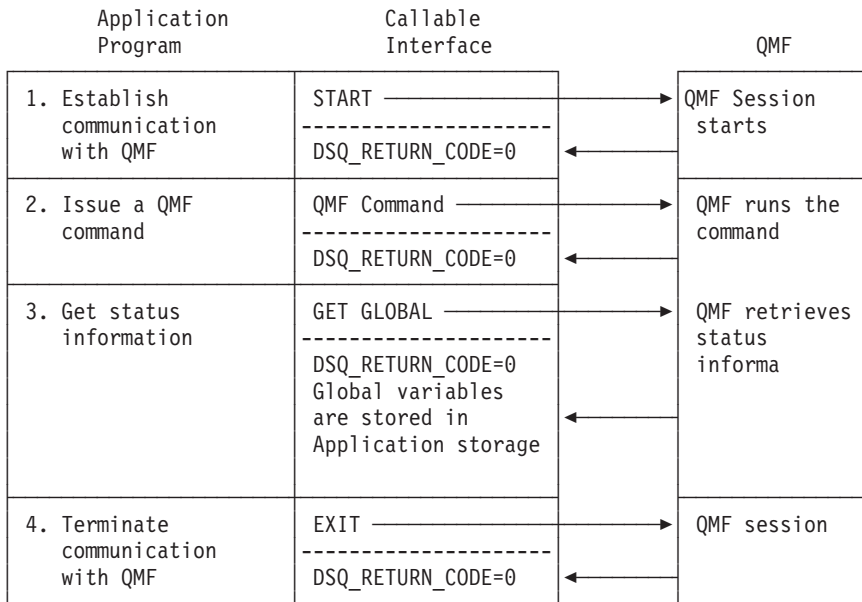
| Application Program | Callable Interface | QMF |
|---|---|---|
| 1. Establish communication with QMF | START<br>DSQ_RETURN_CODE=0 | QMF Session starts |
| 2. Issue a QMF command | QMF Command<br>DSQ_RETURN_CODE=0 | QMF runs the command |
| 3. Get status information | GET GLOBAL<br>DSQ_RETURN_CODE=0 Global variables are stored in Application storage | QMF retrieves status informa |
| 4. Terminate communication with QMF | EXIT<br>DSQ_RETURN_CODE=0 | QMF session |